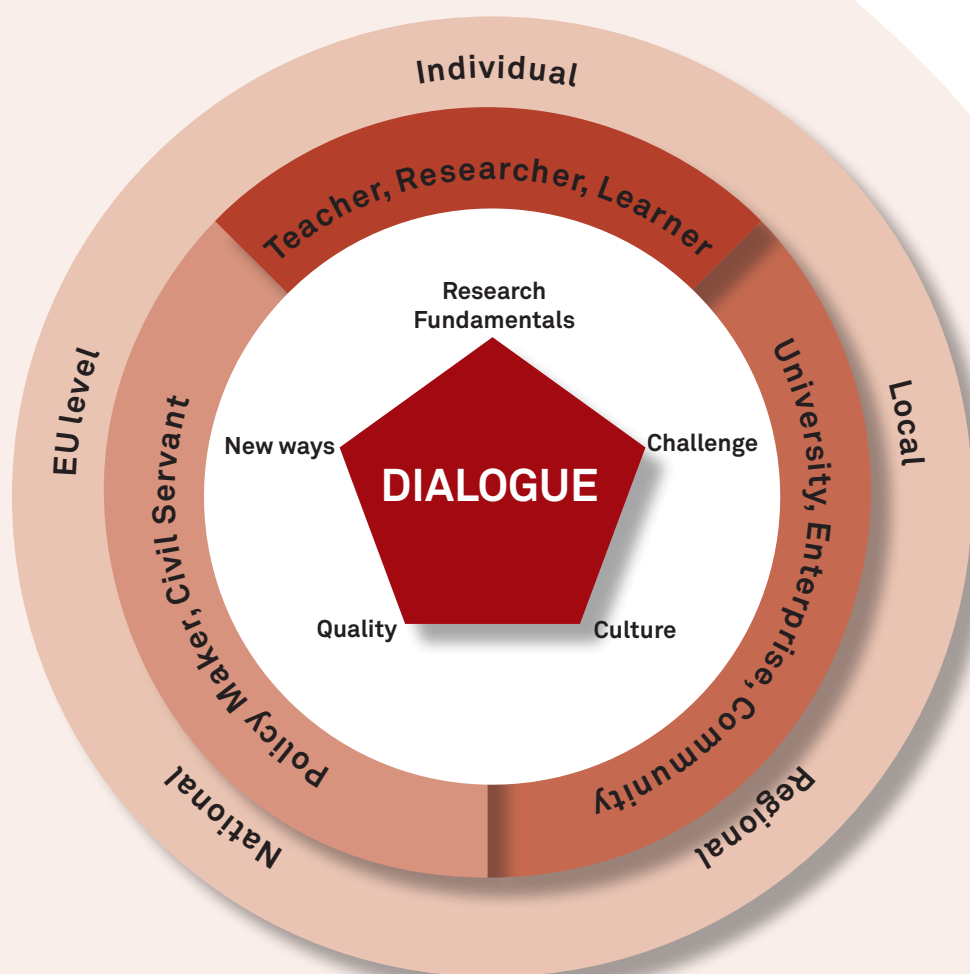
Individual

Local

Regional

National

EU level

Teacher, Researcher, Learner

University, Enterprise, Community

Policy Maker, Civil Servant

Research Fundamentals

Challenge

Culture

Quality

New ways

DIALOGUE